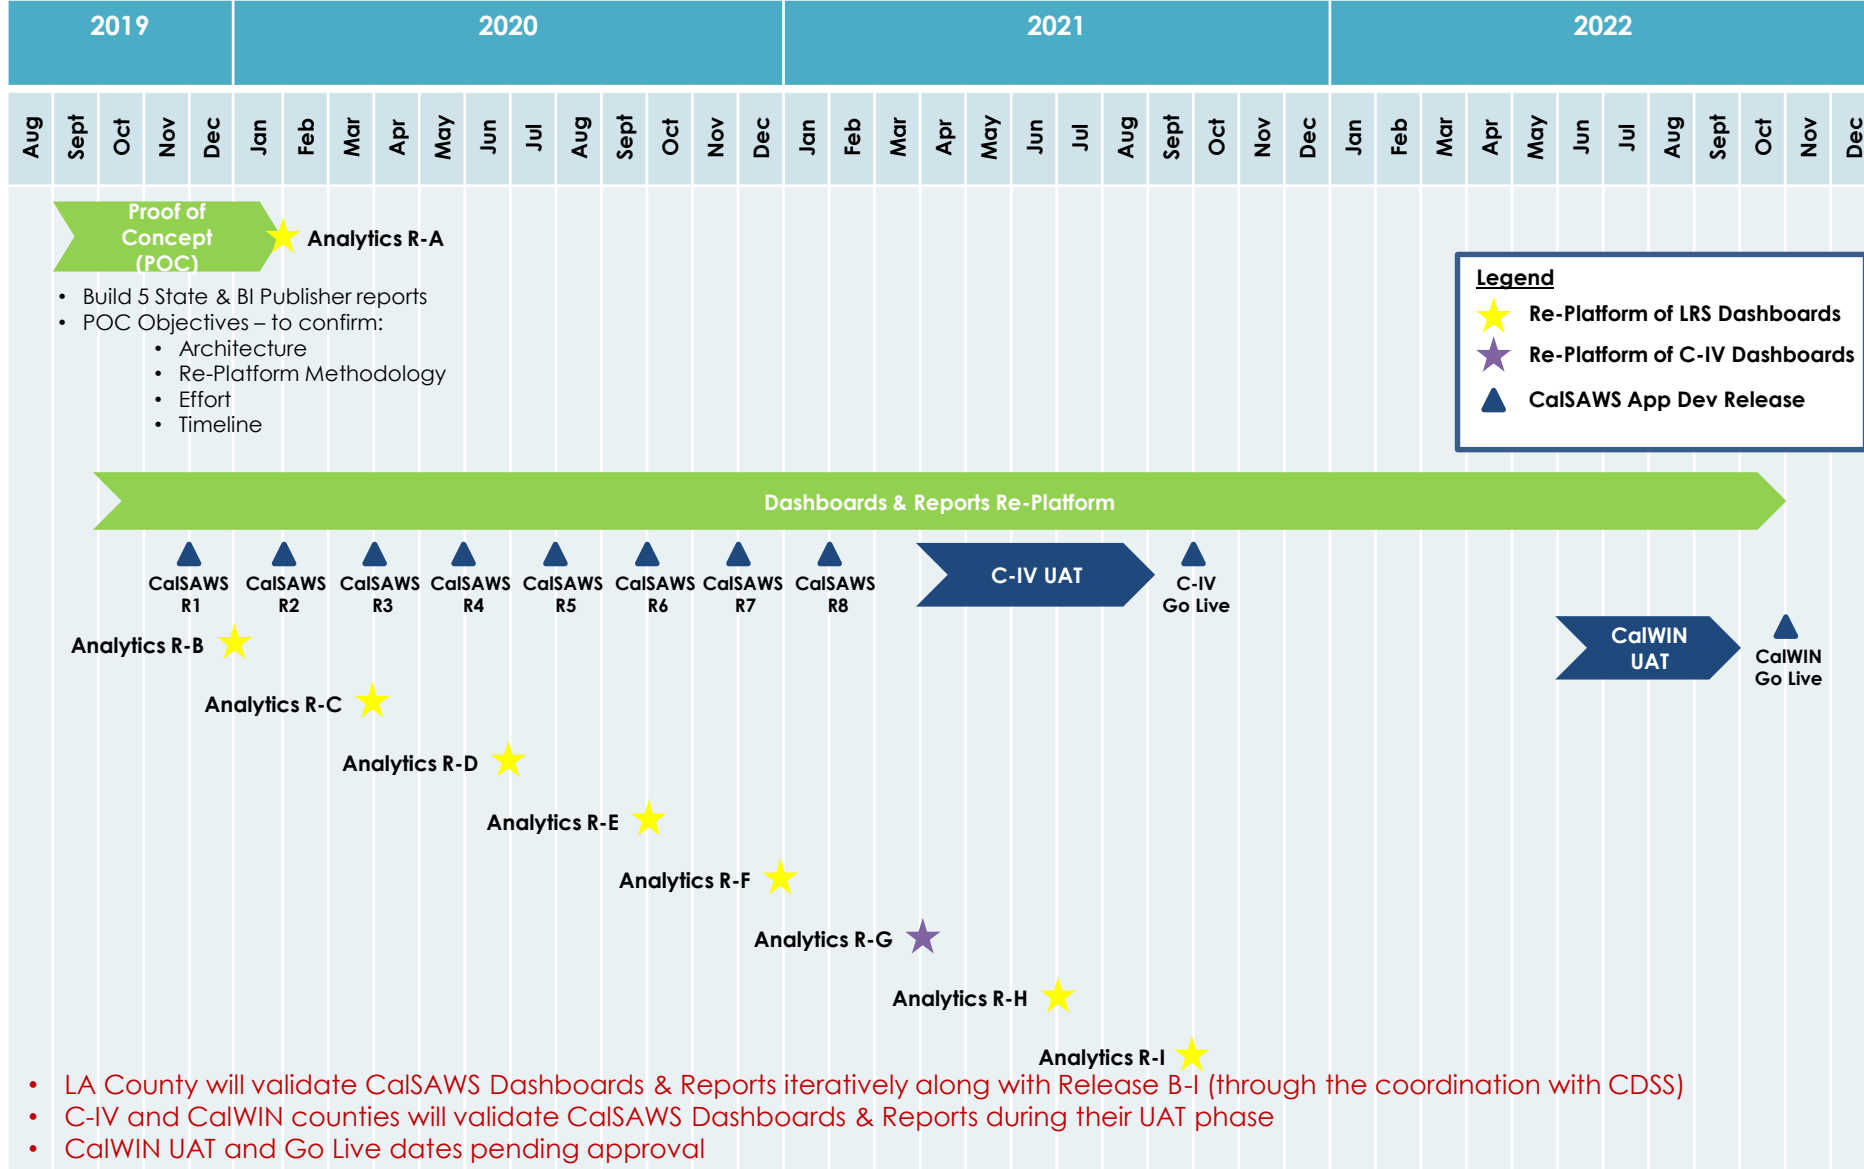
2019 2020 2021 2022

Aug Sept Oct Nov Dec Jan Feb Mar Apr May Jun Jul Aug Sept Oct Nov Dec Jan Feb Mar Apr May Jun Jul Aug Sept Oct Nov Dec Jan Feb Mar Apr May Jun Jul Aug Sept Oct Nov Dec

Proof of Concept (POC)

Analytics R-A

- Build 5 State & BI Publisher reports
- POC Objectives – to confirm:
  - Architecture
  - Re-Platform Methodology
  - Effort
  - Timeline

Legend
Re-Platform of LRS Dashboards
Re-Platform of C-IV Dashboards
CalSAWS App Dev Release

Dashboards & Reports Re-Platform

CalSAWS R1 CalSAWS R2 CalSAWS R3 CalSAWS R4 CalSAWS R5 CalSAWS R6 CalSAWS R7 CalSAWS R8

C-IV UAT

C-IV Go Live

CalWIN UAT

CalWIN Go Live

Analytics R-B

Analytics R-C

Analytics R-D

Analytics R-E

Analytics R-F

Analytics R-G

Analytics R-H

Analytics R-I

- LA County will validate CalSAWS Dashboards & Reports iteratively along with Release B-I (through the coordination with CDSS)
- C-IV and CalWIN counties will validate CalSAWS Dashboards & Reports during their UAT phase
- CalWIN UAT and Go Live dates pending approval